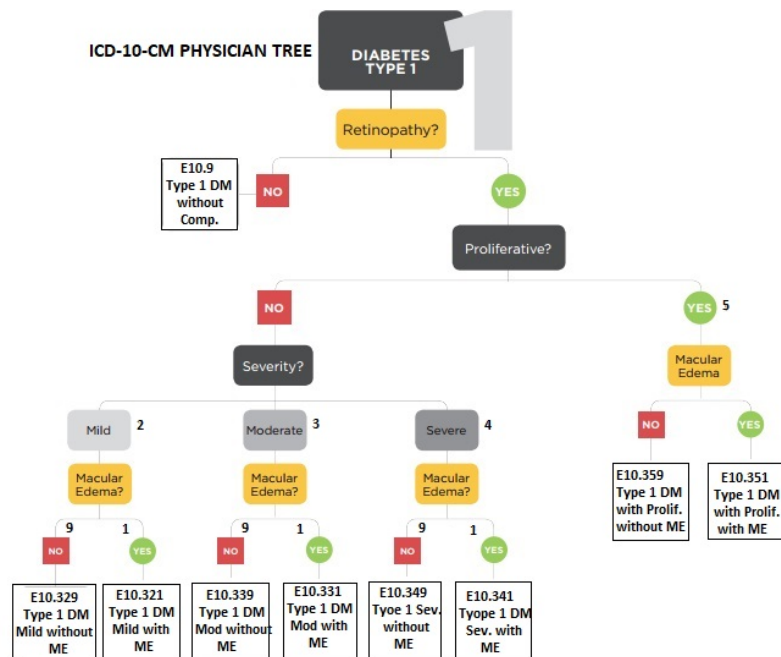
ICD-10-CM PHYSICIAN TREE

DIABETES TYPE 1

1

Retinopathy?

E10.9 Type 1 DM without Comp.

NO

YES

Proliferative?

NO

YES 5

Severity?

Macular Edema

Mild 2

Moderate 3

Severe 4

NO

YES

Macular Edema?

Macular Edema?

Macular Edema?

E10.359 Type 1 DM with Prolif. without ME

E10.351 Type 1 DM with Prolif. with ME

9 NO

1 YES

9 NO

1 YES

9 NO

1 YES

E10.329 Type 1 DM Mild without ME

E10.321 Type 1 DM Mild with ME

E10.339 Type 1 DM Mod without ME

E10.331 Type 1 DM Mod with ME

E10.349 Tyoe 1 Sev. without ME

E10.341 Tyope 1 DM Sev. with ME